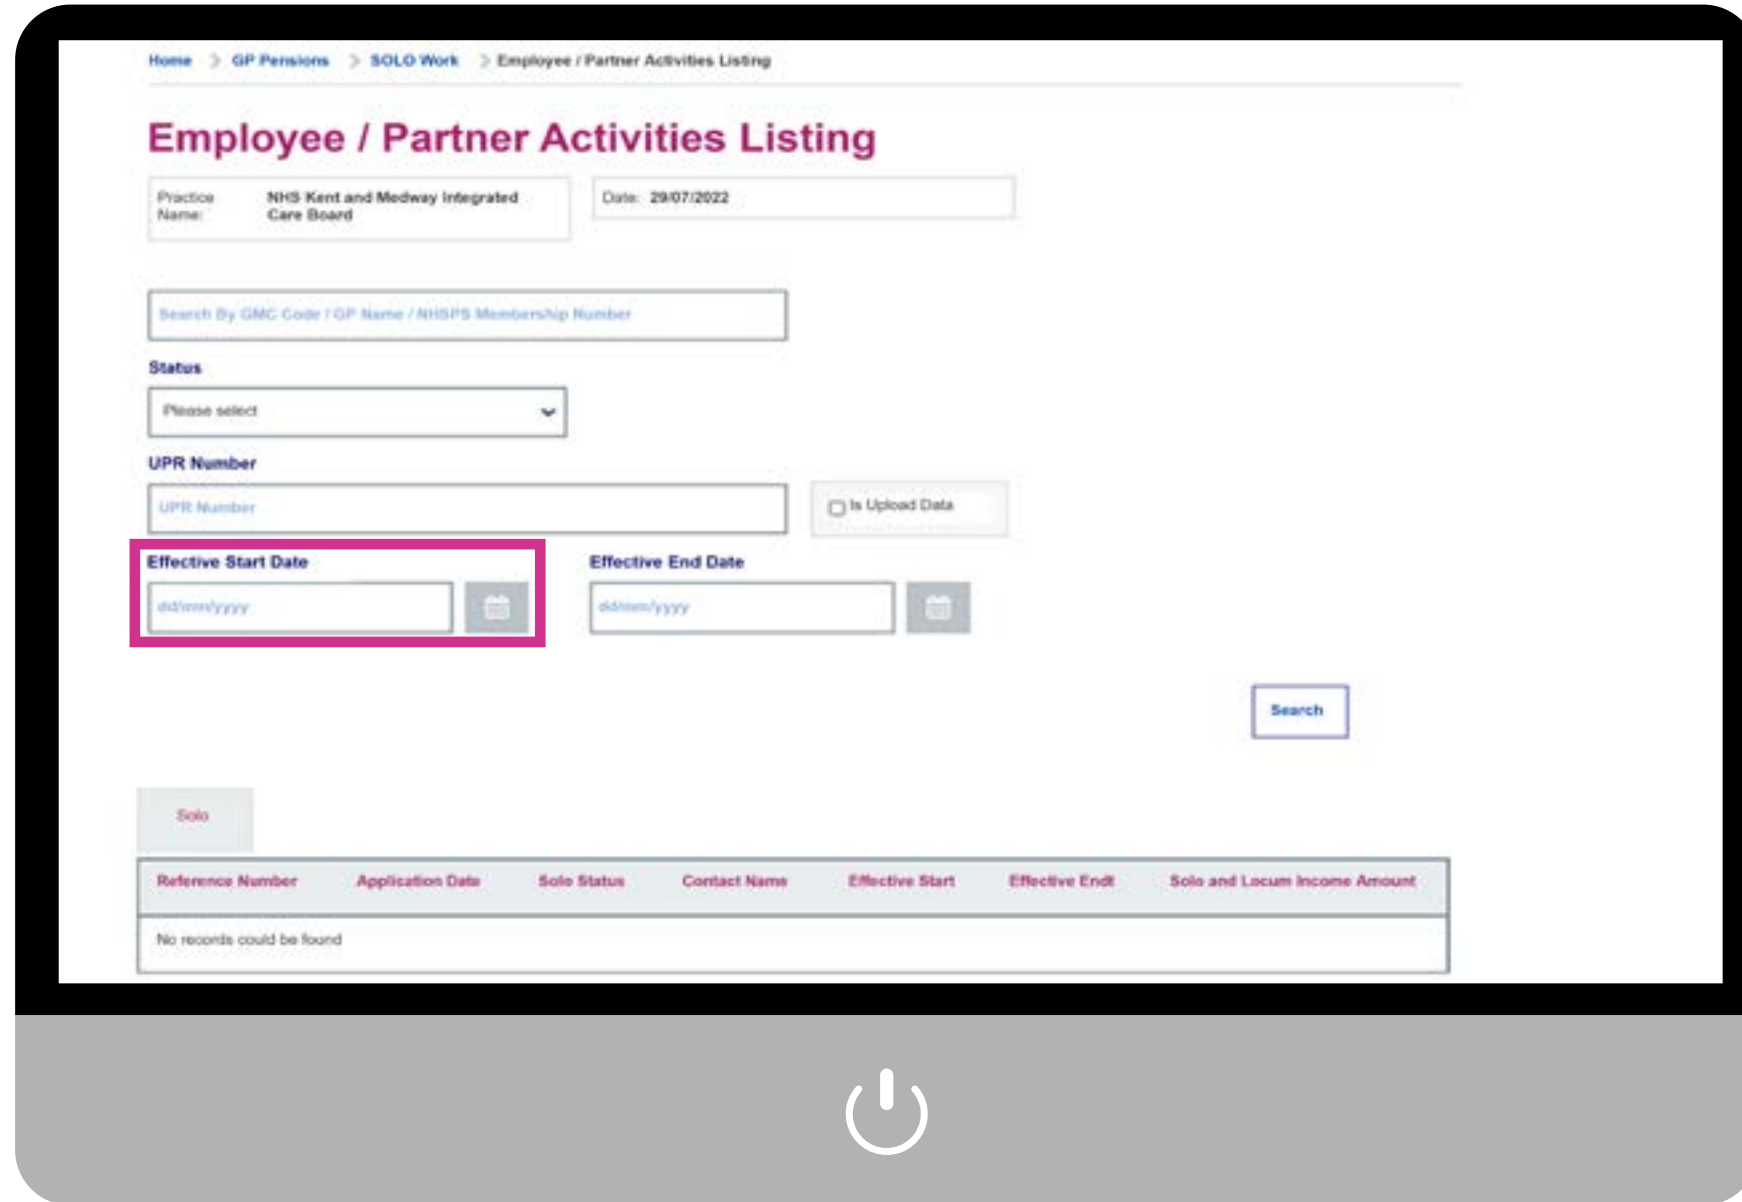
Home > GP Pensions > SOLO Work > Employee / Partner Activities Listing

Employee / Partner Activities Listing

Practice Name: NHS Kent and Medway Integrated Care Board

Date: 29/07/2022

Search By GMC Code / GP Name / NHSPS Membership Number

Status

Please select

UPR Number

UPR Number

Is Upload Data

Effective Start Date

dd/mm/yyyy

Effective End Date

dd/mm/yyyy

Search

Solo

| Reference Number | Application Date | Solo Status | Contact Name | Effective Start | Effective Endt | Solo and Locum Income Amount |
|---|---|---|---|---|---|---|
| No records could be found | | | | | | |